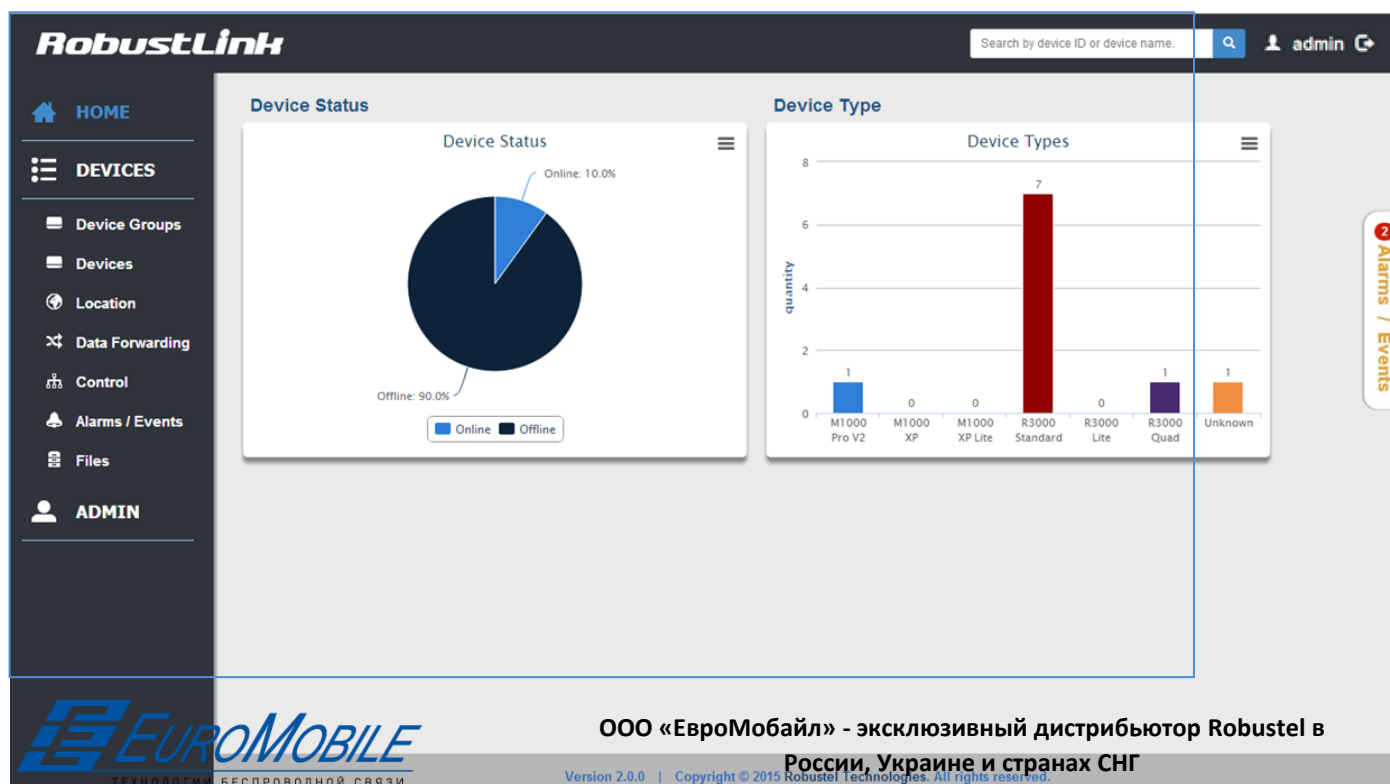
RobustLink

Search by device ID or device name.

admin

HOME

DEVICES

Device Groups

Devices

Location

Data Forwarding

Control

Alarms / Events

Files

ADMIN

Device Status

Device Status

Online: 10.0%

Offline: 90.0%

Online Offline

Device Type

Device Types

8
6
4
2
0

quantity

| M1000 Pro V2 | M1000 XP | M1000 XP Lite | R3000 Standard | R3000 Lite | R3000 Quad | Unknown |
|---|---|---|---|---|---|---|
| 1 | 0 | 0 | 7 | 0 | 1 | 1 |

2 Alarms / Events

EuroMobile
ТЕХНОЛОГИИ БЕСПРОВОДНОЙ СВЯЗИ

ООО «ЕвроМобайл» - эксклюзивный дистрибьютор Robustel в России, Украине и странах СНГ

Version 2.0.0 | Copyright © 2015 Robustel Technologies. All rights reserved.